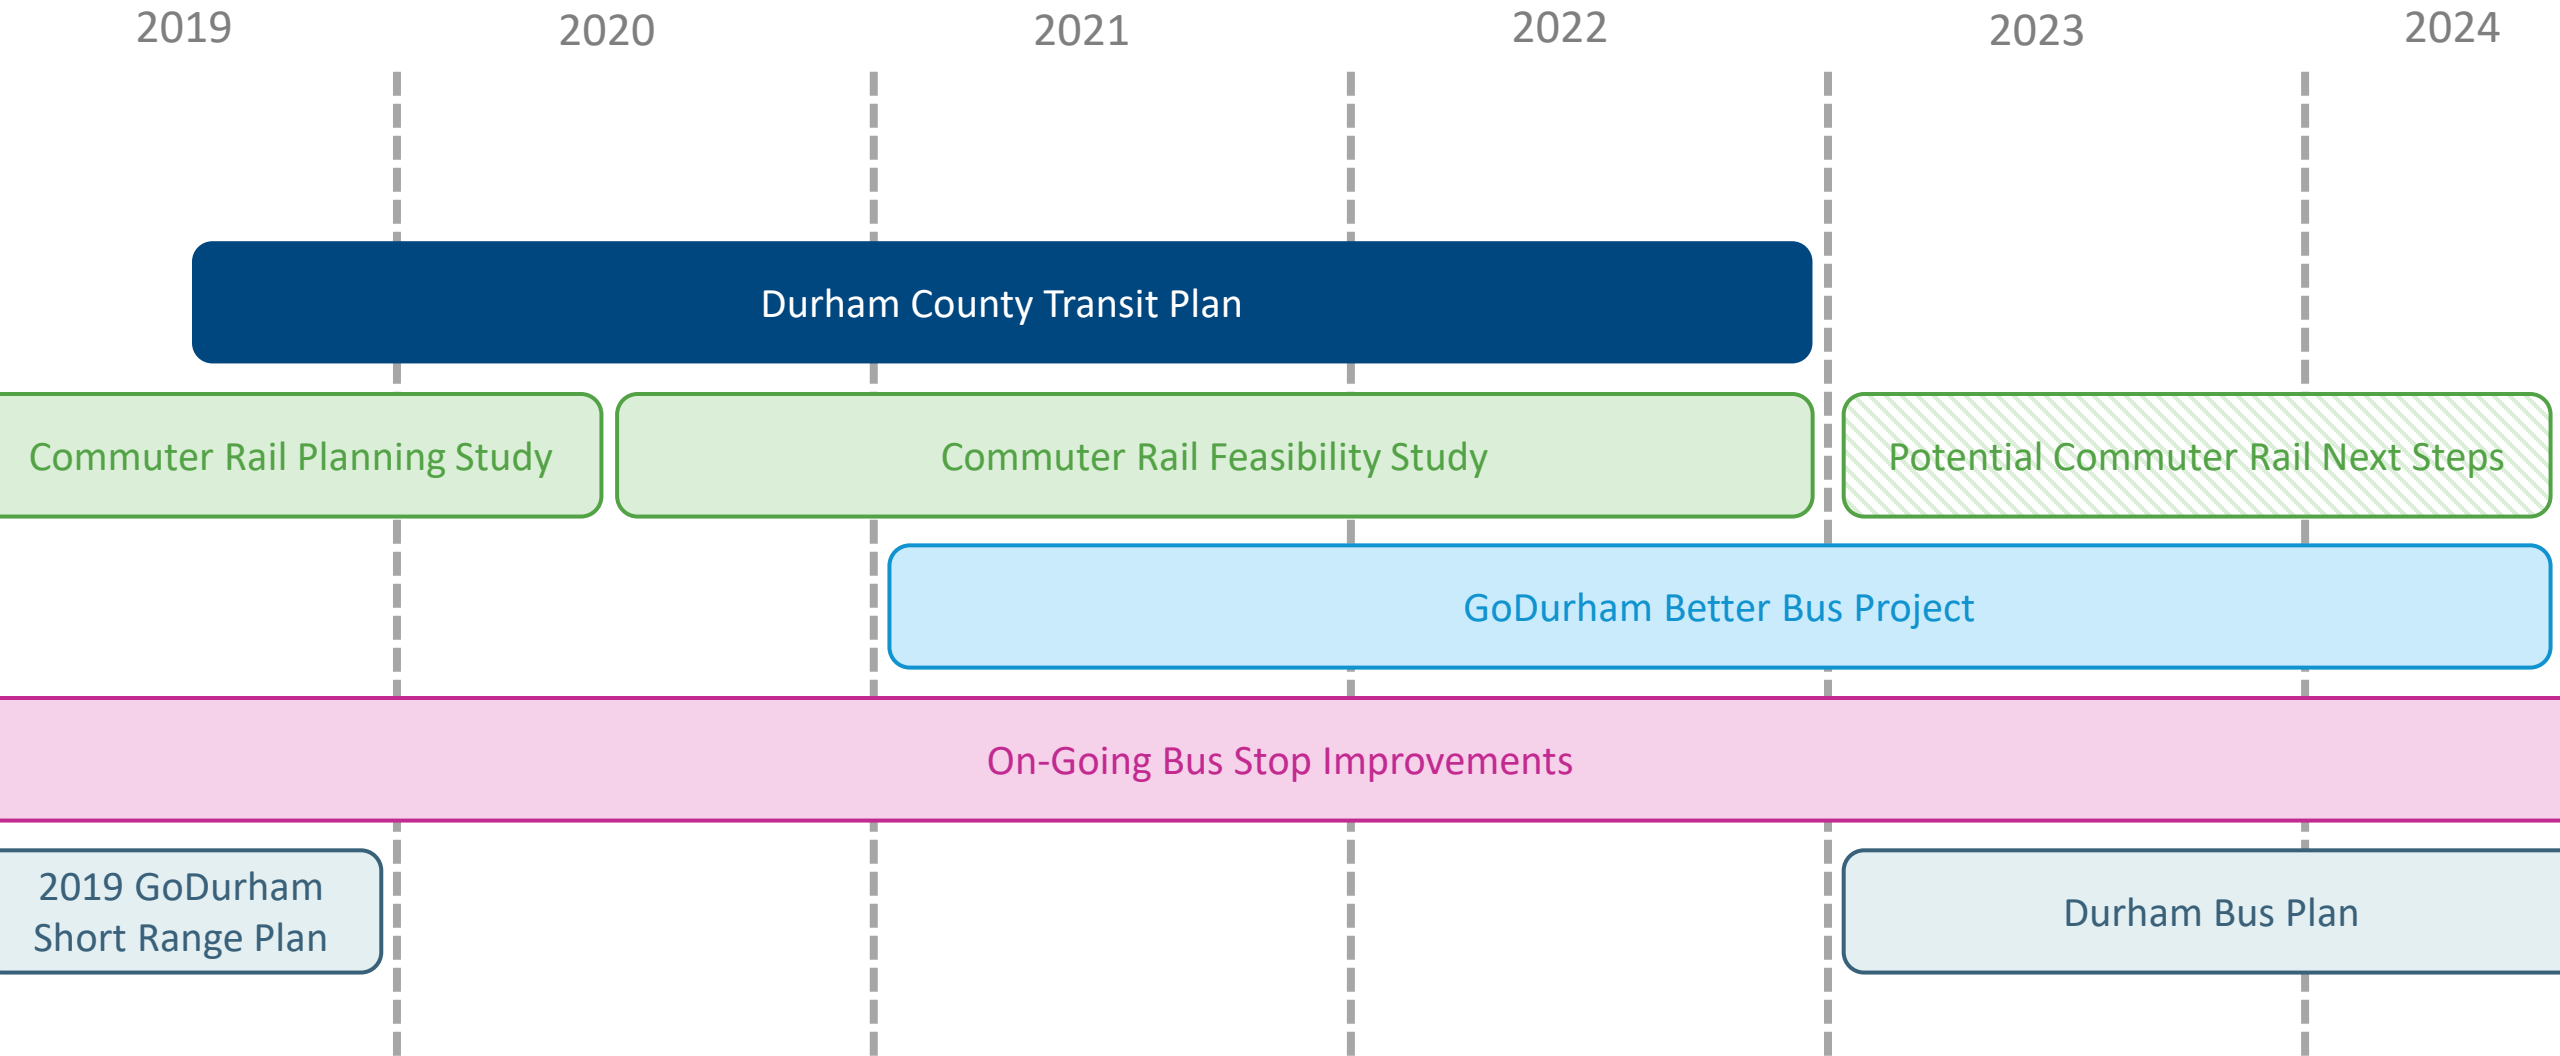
2019 2020 2021 2022 2023 2024

Durham County Transit Plan

Commuter Rail Planning Study

Commuter Rail Feasibility Study

Potential Commuter Rail Next Steps

GoDurham Better Bus Project

On-Going Bus Stop Improvements

2019 GoDurham Short Range Plan

Durham Bus Plan